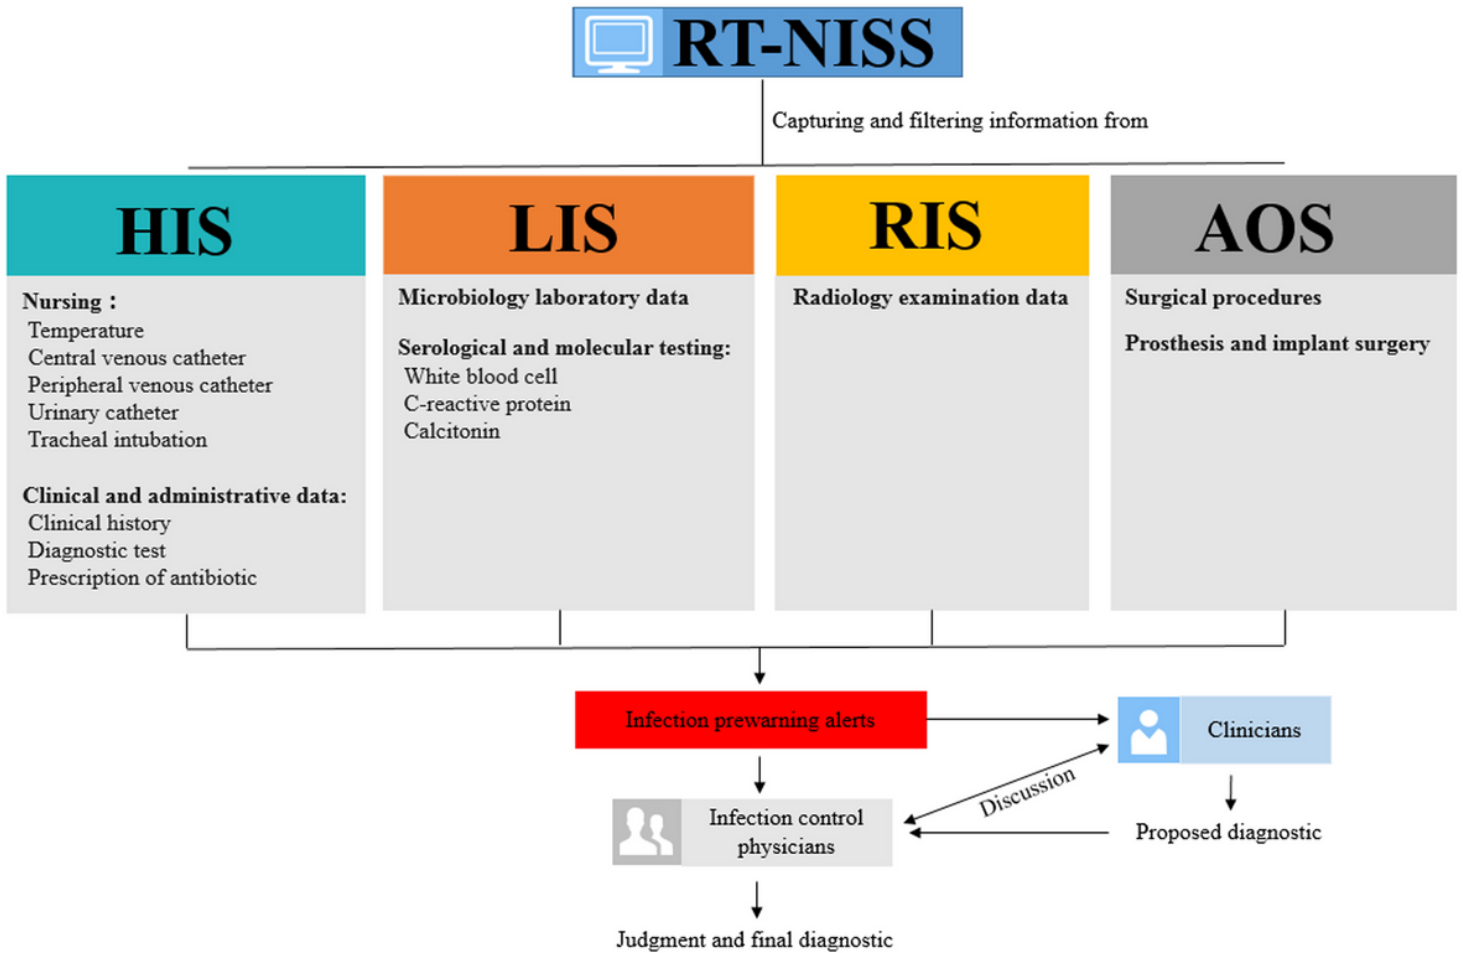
RT-NISS

Capturing and filtering information from

HIS

Nursing：
Temperature
Central venous catheter
Peripheral venous catheter
Urinary catheter
Tracheal intubation

Clinical and administrative data:
Clinical history
Diagnostic test
Prescription of antibiotic

LIS

Microbiology laboratory data

Serological and molecular testing:
White blood cell
C-reactive protein
Calcitonin

RIS

Radiology examination data

AOS

Surgical procedures

Prosthesis and implant surgery

Infection prewarning alerts

Clinicians

Discussion

Proposed diagnostic

Infection control physicians

Judgment and final diagnostic